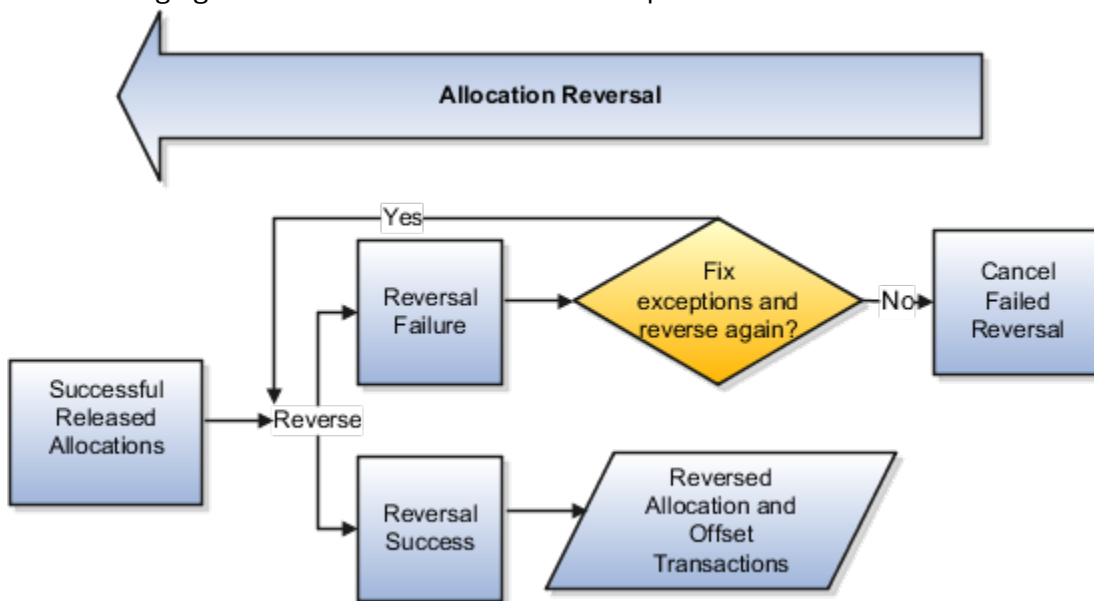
Allocation Reversal

Yes

Reversal Failure

Fix exceptions and reverse again?

No

Cancel Failed Reversal

Successful Released Allocations

Reverse

Reversal Success

Reversed Allocation and Offset Transactions